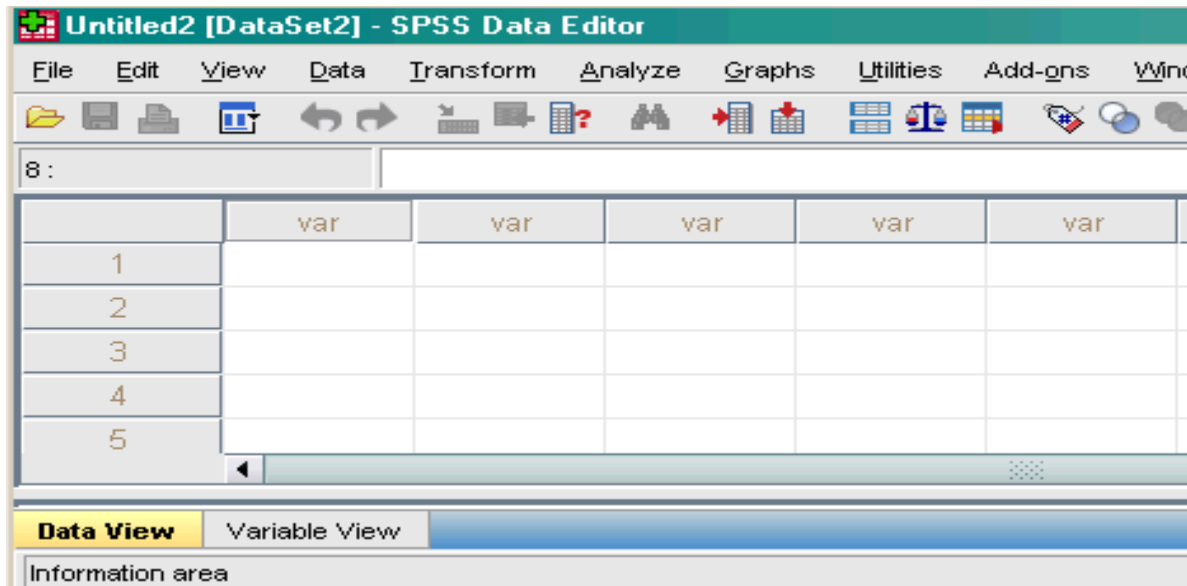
Untitled2 [DataSet2] - SPSS Data Editor

File Edit View Data Transform Analyze Graphs Utilities Add-ons Wind

8 :

| | var | var | var | var | var |
|---|---|---|---|---|---|
| 1 | | | | | |
| 2 | | | | | |
| 3 | | | | | |
| 4 | | | | | |
| 5 | | | | | |

Data View Variable View

Information area